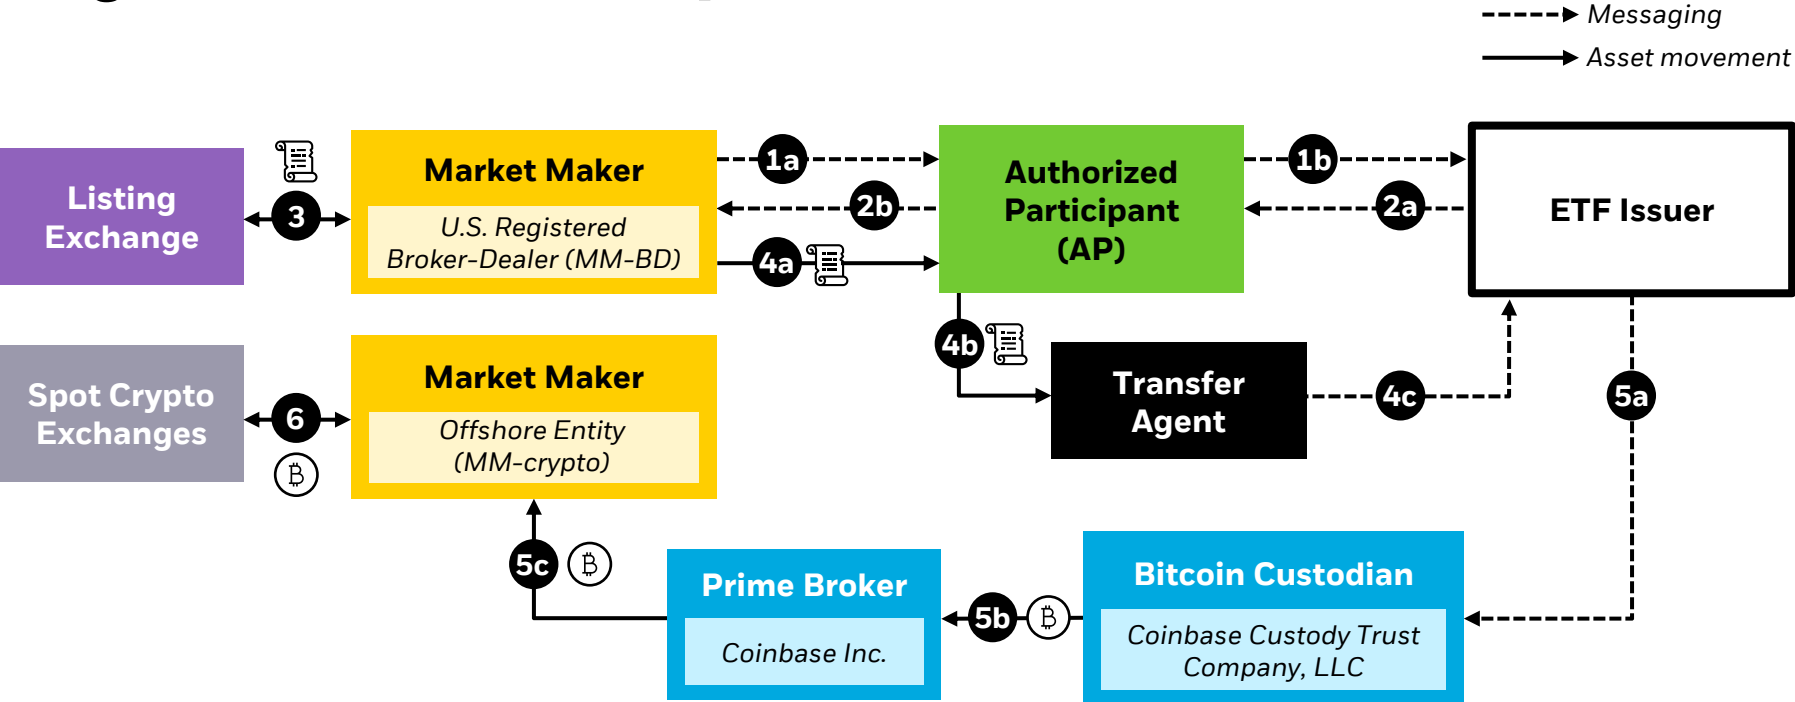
Messaging
Asset movement

Listing Exchange

3

Market Maker
U.S. Registered Broker-Dealer (MM-BD)

1a

2b

4a

Authorized Participant (AP)

1b

2a

ETF Issuer

4b

Transfer Agent

4c

5a

Spot Crypto Exchanges

6

Market Maker
Offshore Entity (MM-crypto)

5c

Prime Broker
Coinbase Inc.

5b

Bitcoin Custodian
Coinbase Custody Trust Company, LLC